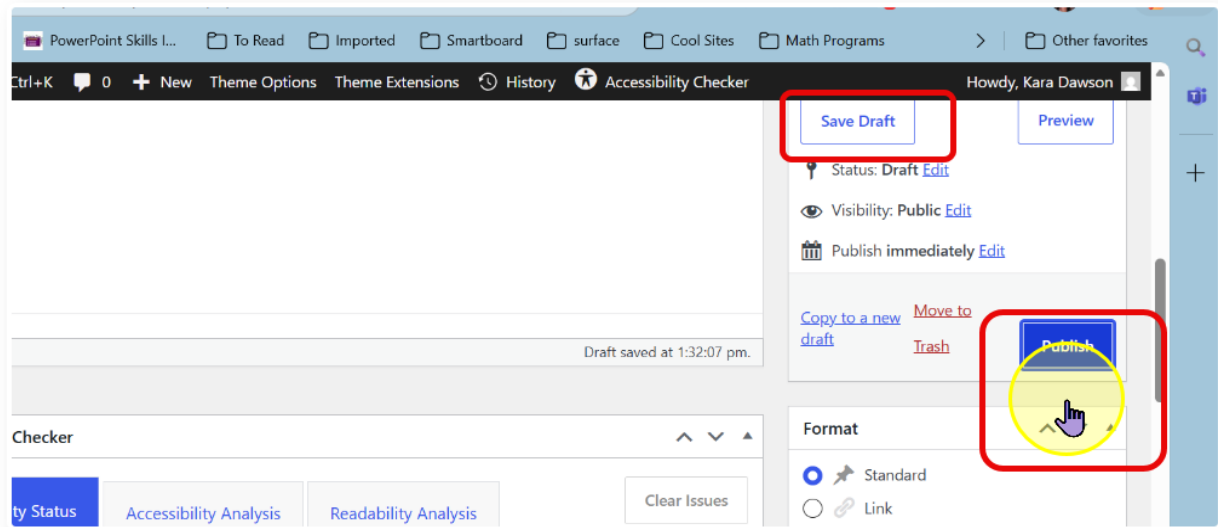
PowerPoint Skills I... To Read Imported Smartboard surface Cool Sites Math Programs Other favorites

Ctrl+K 0 New Theme Options Theme Extensions History Accessibility Checker Howdy, Kara Dawson

Save Draft

Preview

Status: Draft Edit

Visibility: Public Edit

Publish immediately Edit

Copy to a new draft

Move to Trash

Publish

Draft saved at 1:32:07 pm.

Checker

ty Status

Accessibility Analysis

Readability Analysis

Clear Issues

Format

Standard

Link